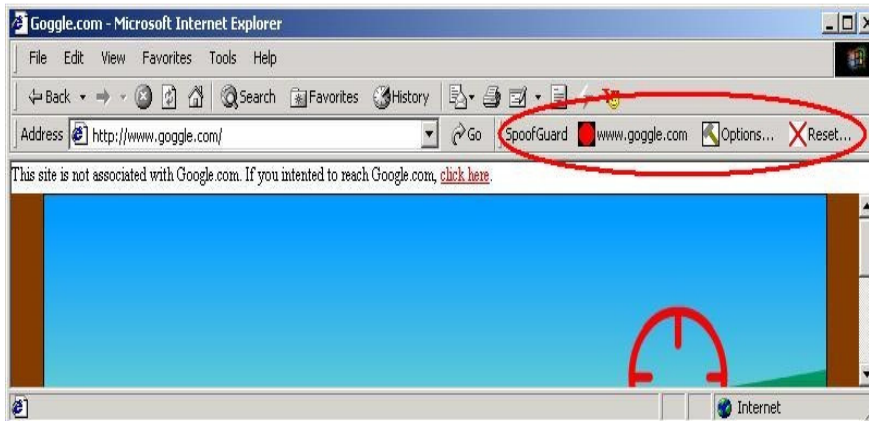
Goggle.com - Microsoft Internet Explorer

File Edit View Favorites Tools Help

Back Search Favorites History

Address http://www.goggle.com/ Go SpoofGuard www.goggle.com Options... Reset...

This site is not associated with Google.com. If you intented to reach Google.com, click here.

Internet